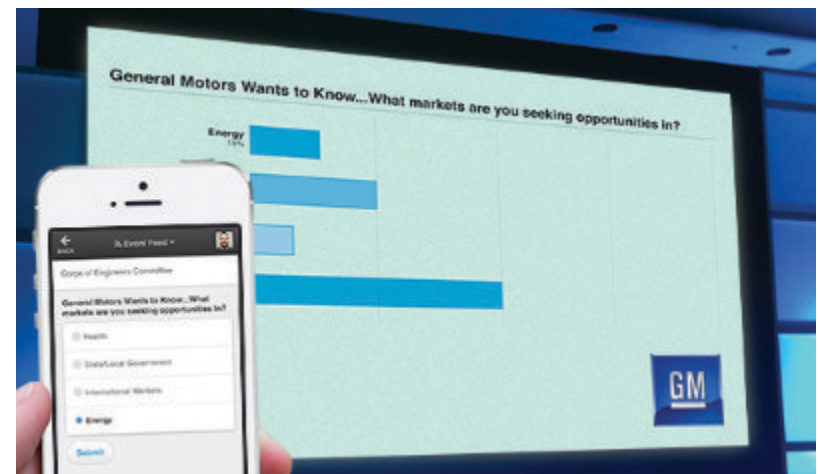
General Motors Wants to Know...What markets are you seeking opportunities in?

Energy
13%

GM

BACK
Event Feed

Corps of Engineers Committee

General Motors Wants to Know...What markets are you seeking opportunities in?

Health

State/Local Government

International Markets

Energy

Submit